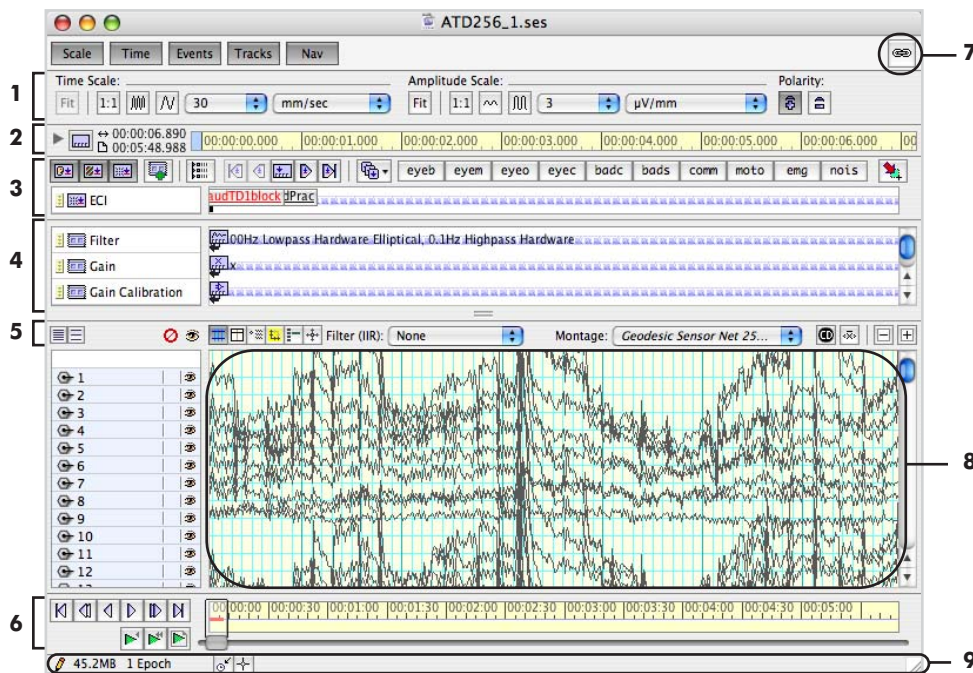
ATD256_1.ses

Scale Time Events Tracks Nav

7

1

Time Scale:

Fit 1:1 30 mm/sec

Amplitude Scale:

Fit 1:1 3 µV/mm

Polarity:

2

00:00:06.890
00:05:48.988

00:00:00.000 00:00:01.000 00:00:02.000 00:00:03.000 00:00:04.000 00:00:05.000 00:00:06.000 00

3

eyeb eyem eyeo eyec badc bads comm moto emg nois

ECI

audTD1block dPrac

4

Filter

00Hz Lowpass Hardware Elliptical, 0.1Hz Highpass Hardware

Gain

Gain Calibration

5

Filter (IIR): None

Montage: Geodesic Sensor Net 25...

1
2
3
4
5
6
7
8
9
10
11
12

8

6

00:00:00 00:00:30 00:01:00 00:01:30 00:02:00 00:02:30 00:03:00 00:03:30 00:04:00 00:04:30 00:05:00

45.2MB 1 Epoch

9